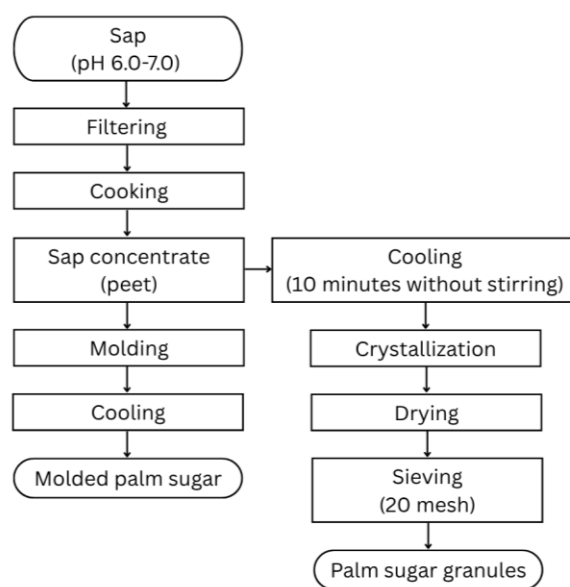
Sap
(pH 6.0-7.0)

Filtering

Cooking

Sap concentrate
(peet)

Molding

Cooling

Molded palm sugar

Cooling
(10 minutes without stirring)

Crystallization

Drying

Sieving
(20 mesh)

Palm sugar granules